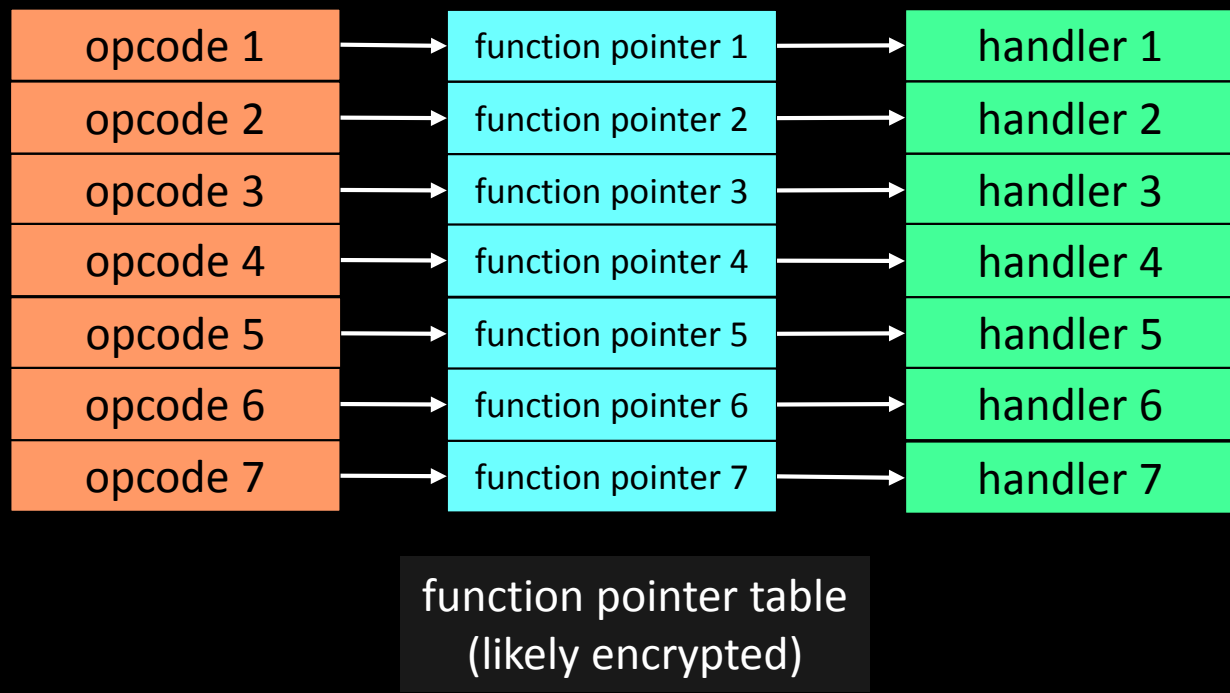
opcode 1
function pointer 1
handler 1

opcode 2
function pointer 2
handler 2

opcode 3
function pointer 3
handler 3

opcode 4
function pointer 4
handler 4

opcode 5
function pointer 5
handler 5

opcode 6
function pointer 6
handler 6

opcode 7
function pointer 7
handler 7

function pointer table
(likely encrypted)